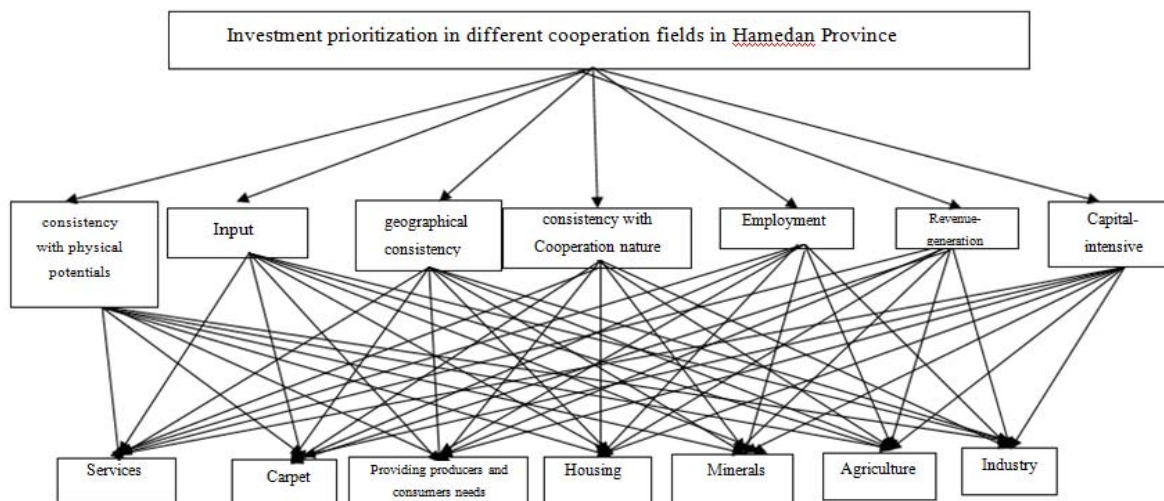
Investment prioritization in different cooperation fields in Hamedan Province

consistency with physical potentials

Input

geographical consistency

consistency with Cooperation nature

Employment

Revenue-generation

Capital-intensive

Services

Carpet

Providing producers and consumers needs

Housing

Minerals

Agriculture

Industry